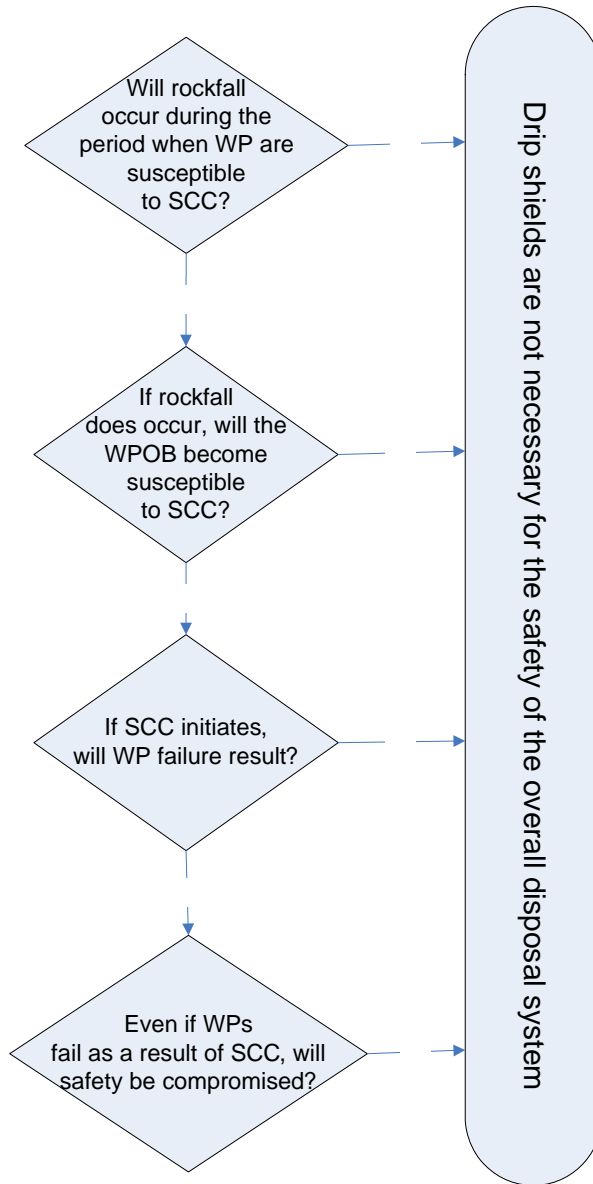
Will rockfall occur during the period when WP are susceptible to SCC?

If rockfall does occur, will the WPOB become susceptible to SCC?

If SCC initiates, will WP failure result?

Even if WPs fail as a result of SCC, will safety be compromised?

Drip shields are not necessary for the safety of the overall disposal system